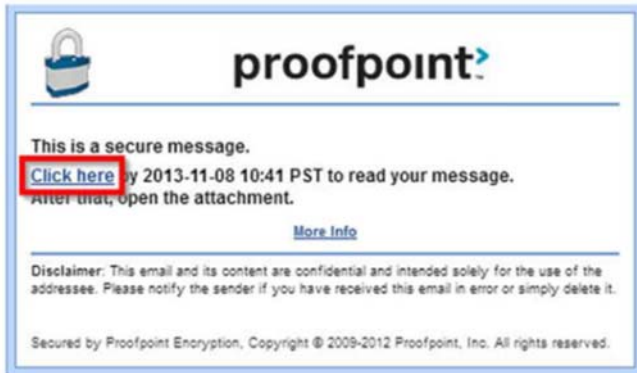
proofpoint

This is a secure message.

Click here by 2013-11-08 10:41 PST to read your message. After that, open the attachment.

More Info

Disclaimer: This email and its content are confidential and intended solely for the use of the addressee. Please notify the sender if you have received this email in error or simply delete it.

Secured by Proofpoint Encryption, Copyright © 2009-2012 Proofpoint, Inc. All rights reserved.